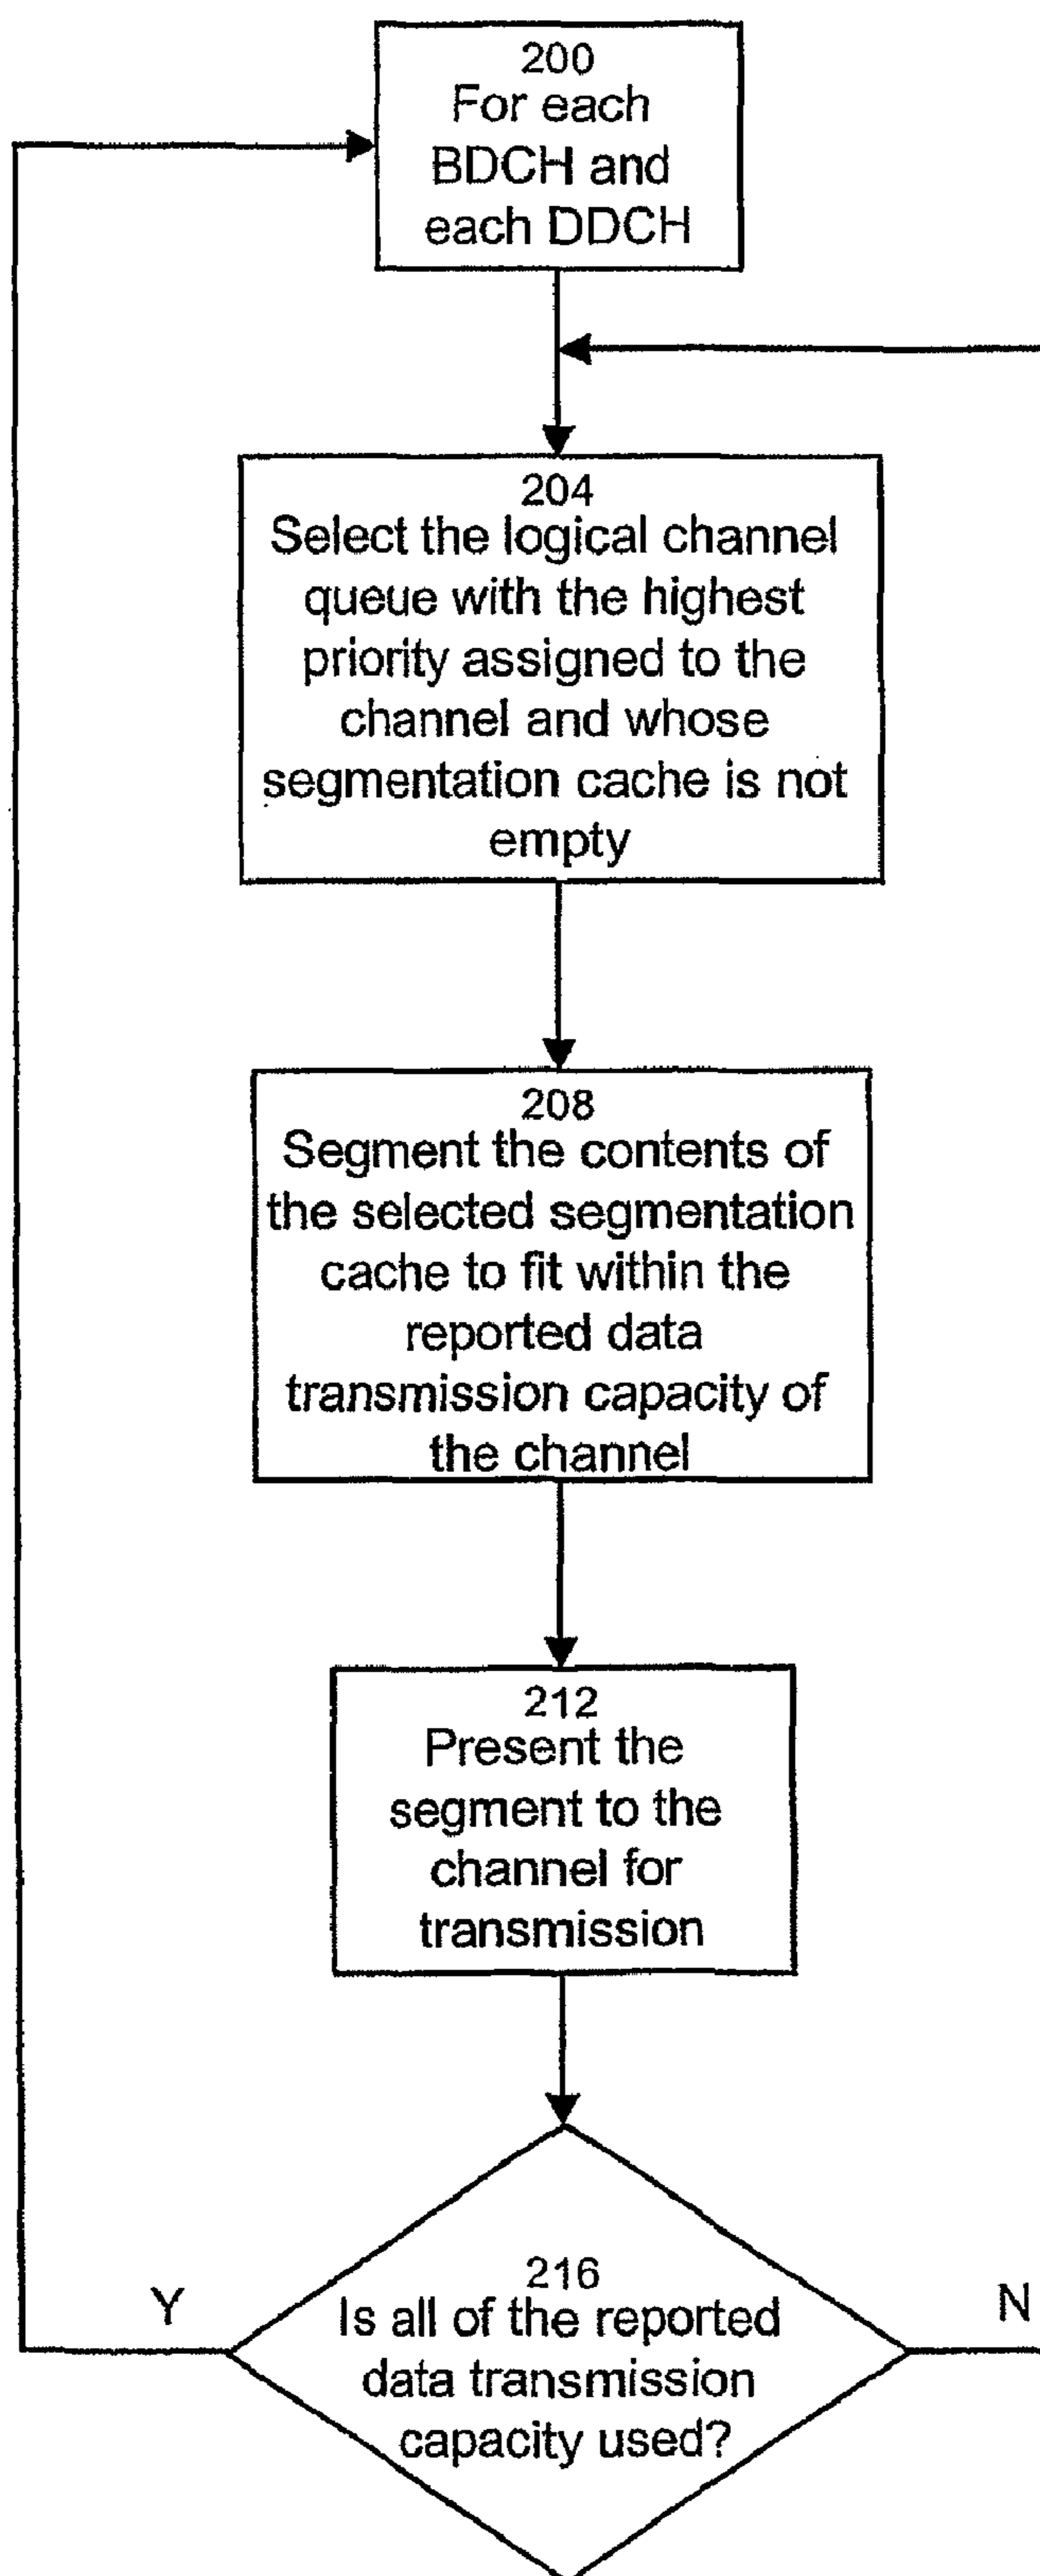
200
For each BDCH and each DDCH

204
Select the logical channel queue with the highest priority assigned to the channel and whose segmentation cache is not empty

208
Segment the contents of the selected segmentation cache to fit within the reported data transmission capacity of the channel

212
Present the segment to the channel for transmission

216
Is all of the reported data transmission capacity used?

Y

N